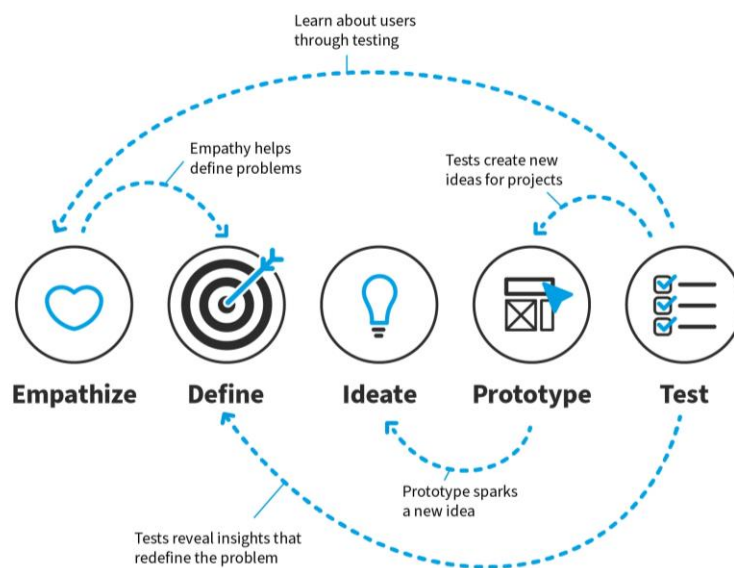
Learn about users through testing

Empathy helps define problems

Tests create new ideas for projects

Empathize

Define

Ideate

Prototype

Test

Prototype sparks a new idea

Tests reveal insights that redefine the problem